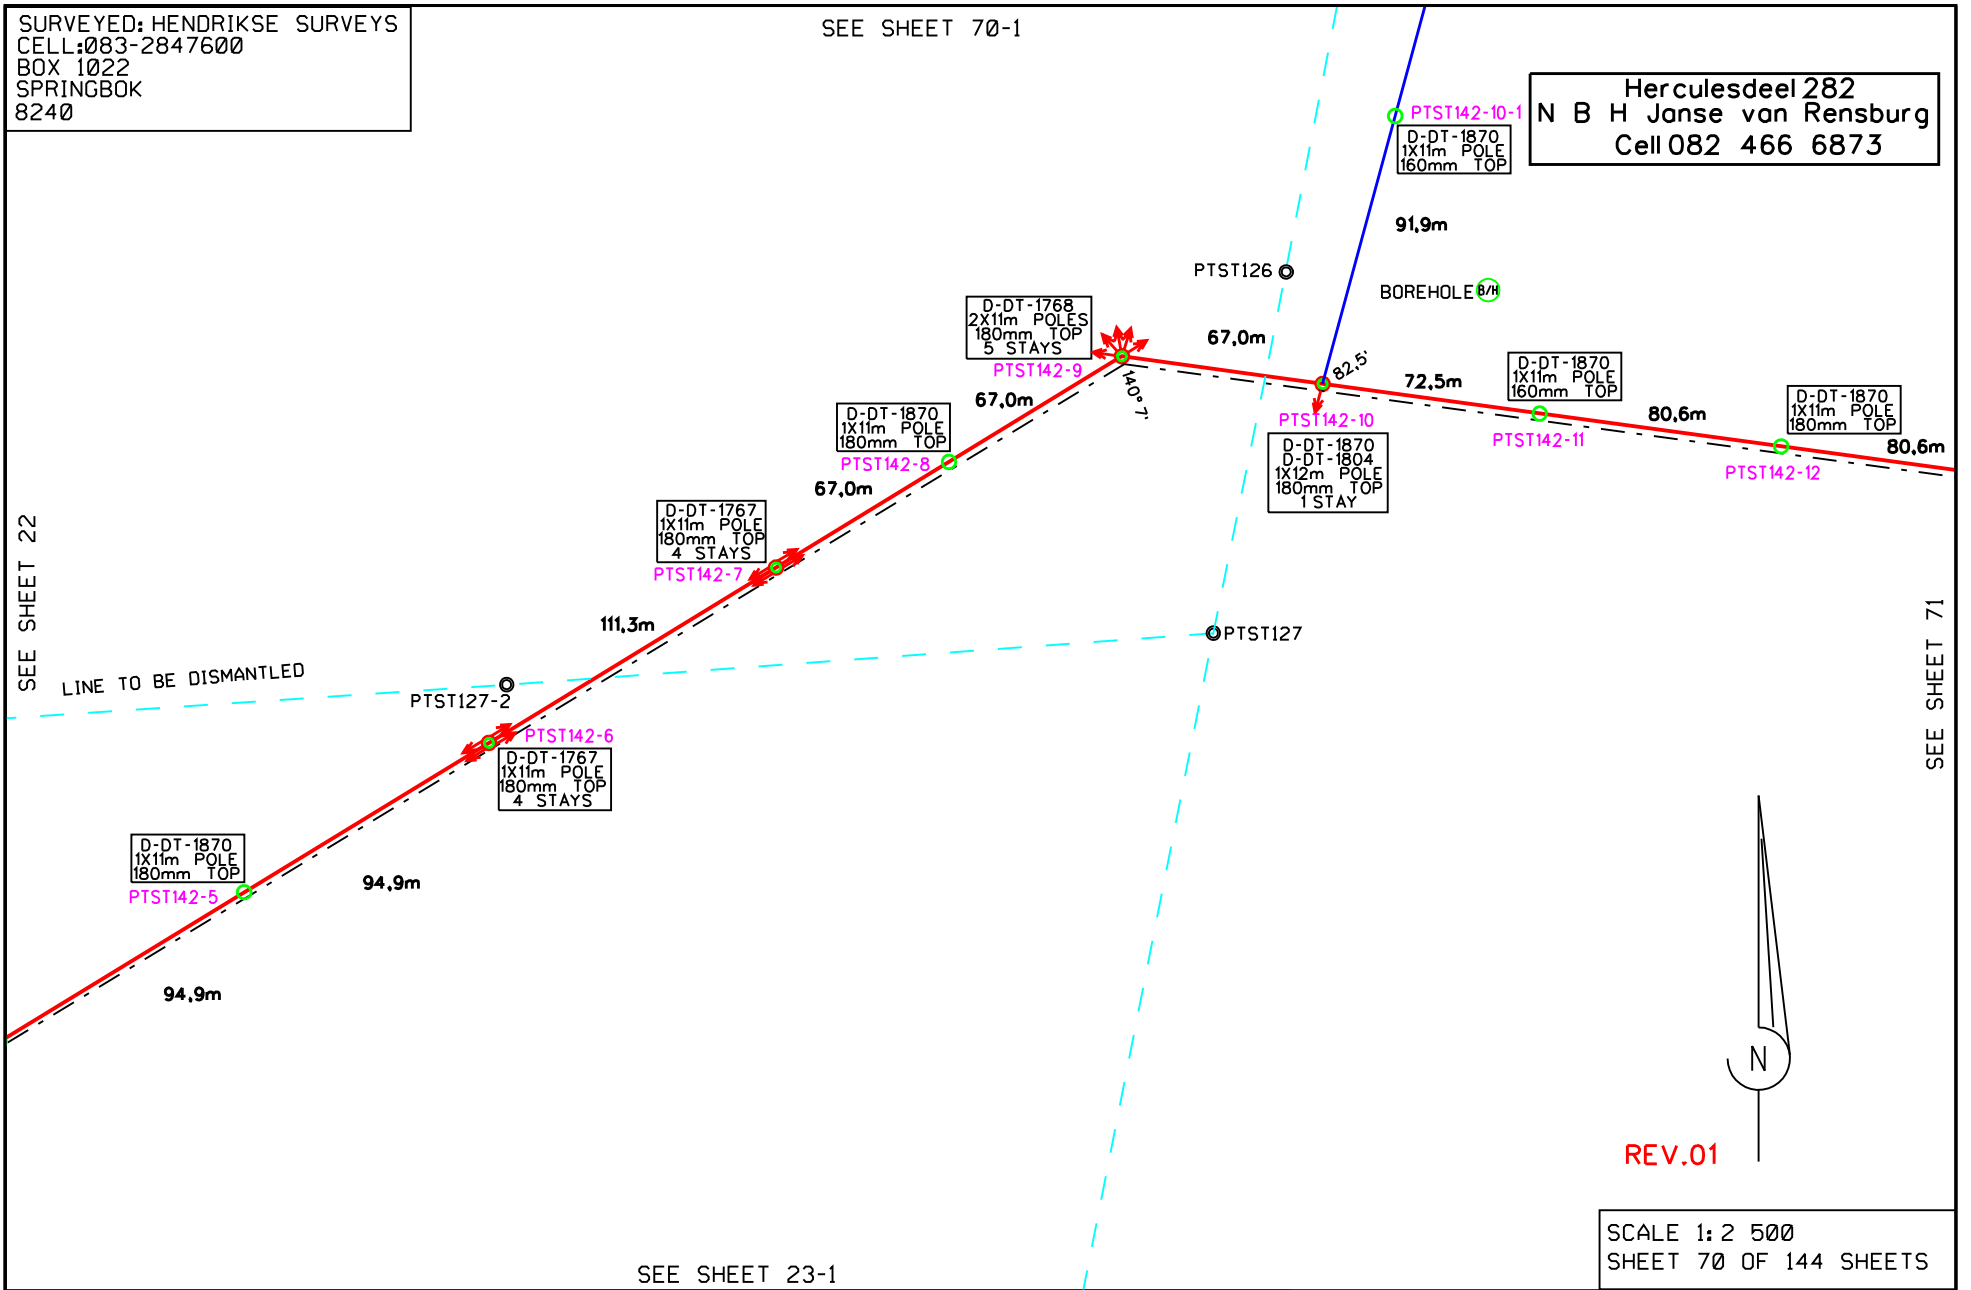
SURVEYED: HENDRIKSE SURVEYS
CELL:083-2847600
BOX 1022
SPRINGBOK
8240

SEE SHEET 70-1

Herculesdeel 282
N B H Janse van Rensburg
Cell 082 466 6873

PTST142-10-1
D-DT-1870
1X11m POLE
160mm TOP

91,9m

PTST126

BOREHOLE B/H

D-DT-1768
2X11m POLES
180mm TOP
5 STAYS
PTST142-9

67,0m

82,5'

140° 7'

72,5m

D-DT-1870
1X11m POLE
160mm TOP

80,6m

D-DT-1870
1X11m POLE
180mm TOP

80,6m

PTST142-10
D-DT-1870
D-DT-1804
1X12m POLE
180mm TOP
1 STAY

PTST142-11

PTST142-12

67,0m

D-DT-1870
1X11m POLE
180mm TOP
PTST142-8

67,0m

D-DT-1767
1X11m POLE
180mm TOP
4 STAYS
PTST142-7

SEE SHEET 22

111,3m

PTST127

LINE TO BE DISMANTLED

PTST127-2

PTST142-6
D-DT-1767
1X11m POLE
180mm TOP
4 STAYS

SEE SHEET 71

D-DT-1870
1X11m POLE
180mm TOP
PTST142-5

94,9m

94,9m

N

REV.01

SCALE 1: 2 500
SHEET 70 OF 144 SHEETS

SEE SHEET 23-1